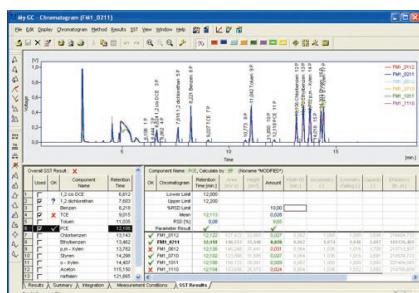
My GC - Chromatogram [FM1_0211]

File Edit Display Chromatogram Method Results SST View Window Help

[V]

1,2 cis DCE
Benzen 6,8
TCE 9,0
Toluen 11,0
PCE 12,1
Chlorbenzen 13,1
Ethylbenzen 13,4
p,m - Xylen 14,0
Styren 14,2
o - Xylen 14,6

FM1_0112
FM1_0211
FM1_0612
FM1_0710
FM1_1011
FM1_1110

Time [min]

Overall SST Result

| Used | OK | Component Name | Retention Time |
|---|---|---|---|
| ✓ | ✓ | 1,2 cis DCE | 6,812 |
| ✓ | ? | 1,2 dichlorethan | 7,603 |
| ✓ | ✓ | Benzen | 8,219 |
| ✓ | ✗ | TCE | 9,015 |
| ✓ | ✓ | Toluen | 11,035 |
| ✓ | ✓ | PCE | 12,106 |
| | | Chlorbenzen | 13,143 |
| | | Ethylbenzen | 13,462 |
| | | p,m - Xylen | 14,012 |
| | | Styren | 14,286 |
| | | o - Xylen | 14,567 |
| | | Aceton | 115,150 |
| | | Hafnium | 121,665 |

Component Name: PCE, Calculate by: RT (Noname *MODIFIED*)

| OK | Chromatogram | Retention Time | Amount |
|---|---|---|---|
| | Lower Limit | 12,000 | |
| | Upper Limit | 12,200 | |
| | RSD Limit | | 10,00 |
| | Mean | 12,113 | 0,036 |
| | RSD (%) | 0,06 | |
| | Parameter Result | ✓ | |
| ✓ | FM1_0112 | 12,122 | 0,037 |
| ✓ | FM1_0211 | 12,106 | 0,036 |
| ✓ | FM1_0612 | 12,120 | 0,031 |
| ✓ | FM1_0710 | 12,108 | 0,037 |
| ✓ | FM1_1011 | 12,109 | 0,038 |
| ✓ | FM1_1110 | 12,106 | 0,024 |

Results | Summary | Integration | Measurement Conditions | SST Results